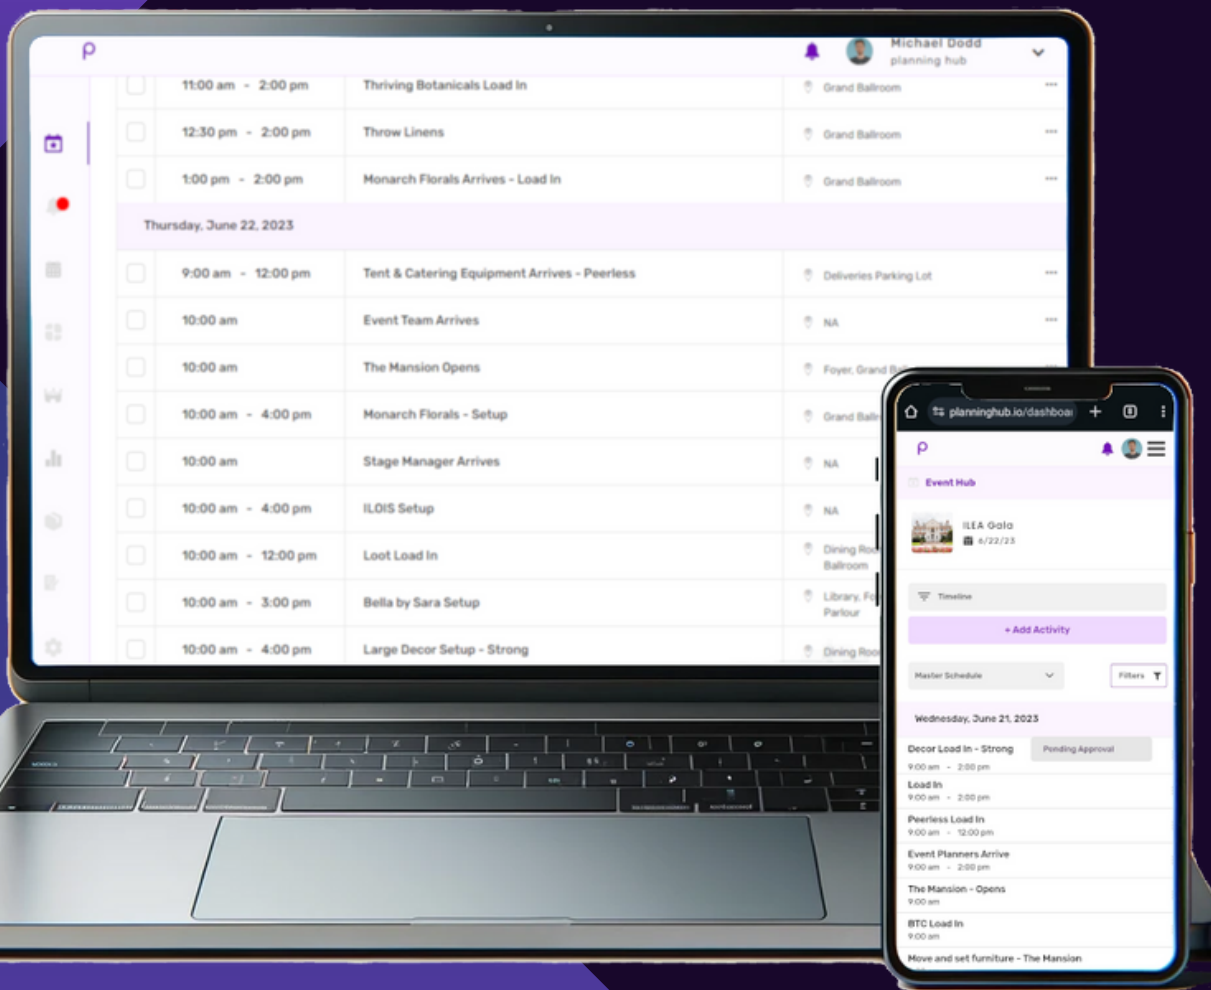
Michael Dodd
planning hub

| | | | |
|---|---|---|---|
| 11:00 am - 2:00 pm | Thriving Botanicals Load In | Grand Ballroom | ... |
| 12:30 pm - 2:00 pm | Throw Linens | Grand Ballroom | ... |
| 1:00 pm - 2:00 pm | Monarch Florals Arrives - Load In | Grand Ballroom | ... |

Thursday, June 22, 2023

| | | | |
|---|---|---|---|
| 9:00 am - 12:00 pm | Tent & Catering Equipment Arrives - Peerless | Deliveries Parking Lot | ... |
| 10:00 am | Event Team Arrives | NA | ... |
| 10:00 am | The Mansion Opens | Foyer, Grand B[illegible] | |
| 10:00 am - 4:00 pm | Monarch Florals - Setup | Grand Ball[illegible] | |
| 10:00 am | Stage Manager Arrives | NA | |
| 10:00 am - 4:00 pm | ILOIS Setup | NA | |
| 10:00 am - 12:00 pm | Loot Load In | Dining Ro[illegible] Ballroom | |
| 10:00 am - 3:00 pm | Bella by Sara Setup | Library, F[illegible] Parlour | |
| 10:00 am - 4:00 pm | Large Decor Setup - Strong | Dining Roo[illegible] | |

planninghub.io/dashboa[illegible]

Event Hub

ILEA Gala
6/22/23

Timeline

+ Add Activity

Master Schedule

Filters

Wednesday, June 21, 2023

Decor Load In - Strong
9:00 am - 2:00 pm
Pending Approval

Load In
9:00 am - 2:00 pm

Peerless Load In
9:00 am - 12:00 pm

Event Planners Arrive
9:00 am - 2:00 pm

The Mansion - Opens
9:00 am

BTC Load In
9:00 am

Move and set furniture - The Mansion